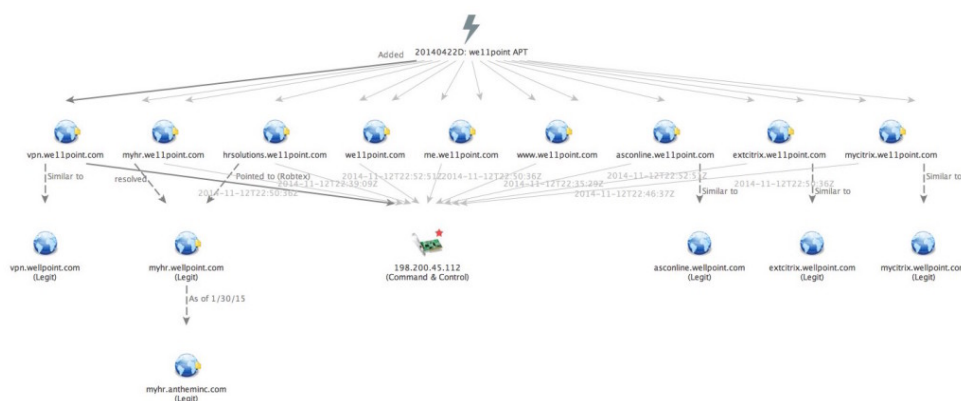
20140422D: we11point APT

Added

vpn.we11point.com

myhr.we11point.com

hrsolutions.we11point.com

we11point.com

me.we11point.com

www.we11point.com

asconline.we11point.com

extcitrix.we11point.com

mycitrix.we11point.com

Similar to

resolved

Pointed to (Robtex)

2014-11-12T22:50:36Z

2014-11-12T22:39:09Z

2014-11-12T22:52:51Z

2014-11-12T22:50:36Z

2014-11-12T22:35:29Z

2014-11-12T22:46:37Z

2014-11-12T22:52:51Z

2014-11-12T22:50:36Z

Similar to

Similar to

Similar to

vpn.wellpoint.com (Legit)

myhr.wellpoint.com (Legit)

198.200.45.112 (Command & Control)

asconline.wellpoint.com (Legit)

extcitrix.wellpoint.com (Legit)

mycitrix.wellpoint.com (Legit)

As of 1/30/15

myhr.antheminc.com (Legit)